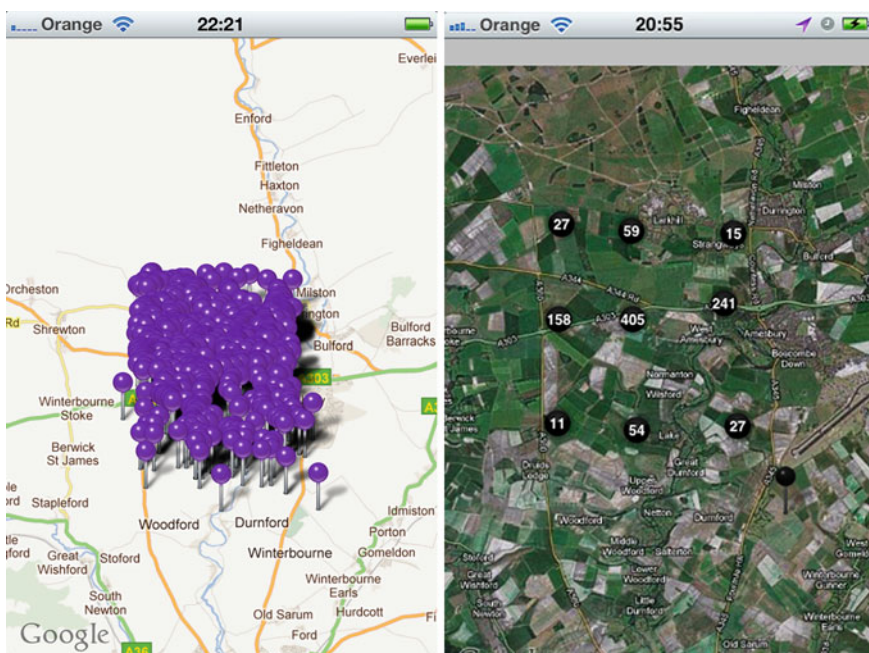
Orange 22:21

Everlei
Enford
Fittleton
Haxton
Netheravon
Figheldean
Orcheston
Milston
Shrewton
Bulford
Bulford Barracks
Rd
A303
Winterbourne Stoke
A3
Berwick St James
Stapleford
Woodford
Durnford
Idmiston
Porton
Great Wishford
Stoford
Winterbourne
Gomeldon
South Newton
Winterbourne Earls
Old Sarum
Hurdcott
Ford
Google
A36

Orange 20:55

Figheldean
27
59
15
Larkhill
Durrington
Bulford
A344
241
158
405
Amesbury
Boscombe Down
Normanton
Wilsford
11
54
27
Lake
Upper Woodford
Netton
Durnford
Woodford
Middle Woodford
Salterton
Lower Woodford
Great Wishford
Little Durnford
Winterbourne Gunner
Winterbourne Earls
Old Sarum